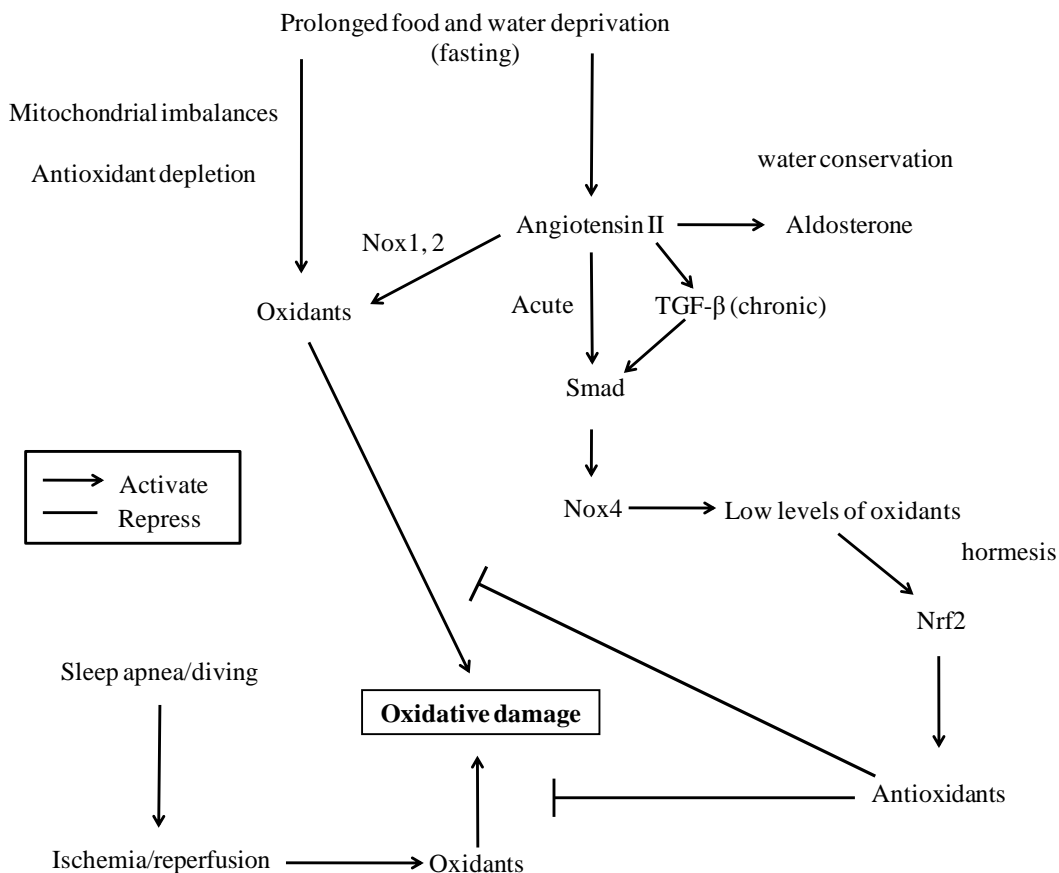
Prolonged food and water deprivation (fasting)

Mitochondrial imbalances

Antioxidant depletion

water conservation

Angiotensin II

Aldosterone

Nox1, 2

Oxidants

Acute

TGF-β (chronic)

Smad

Activate

Repress

Nox4

Low levels of oxidants

hormesis

Nrf2

Sleep apnea/diving

Oxidative damage

Antioxidants

Ischemia/reperfusion

Oxidants